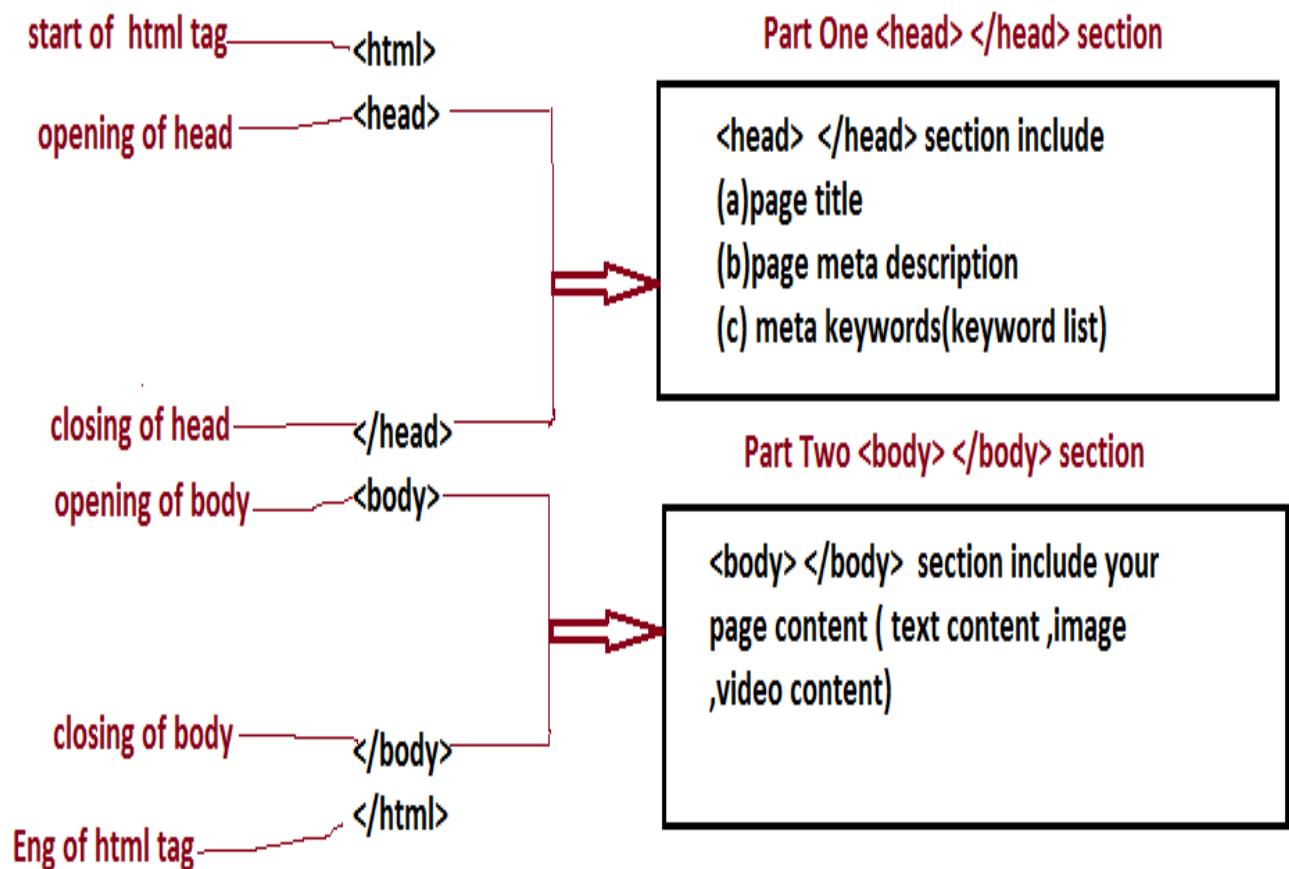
start of html tag <html>

opening of head <head>

closing of head </head>

opening of body <body>

closing of body </body>

</html>

Eng of html tag

Part One <head> </head> section

<head> </head> section include
(a)page title
(b)page meta description
(c) meta keywords(keyword list)

Part Two <body> </body> section

<body> </body> section include your page content ( text content ,image ,video content)